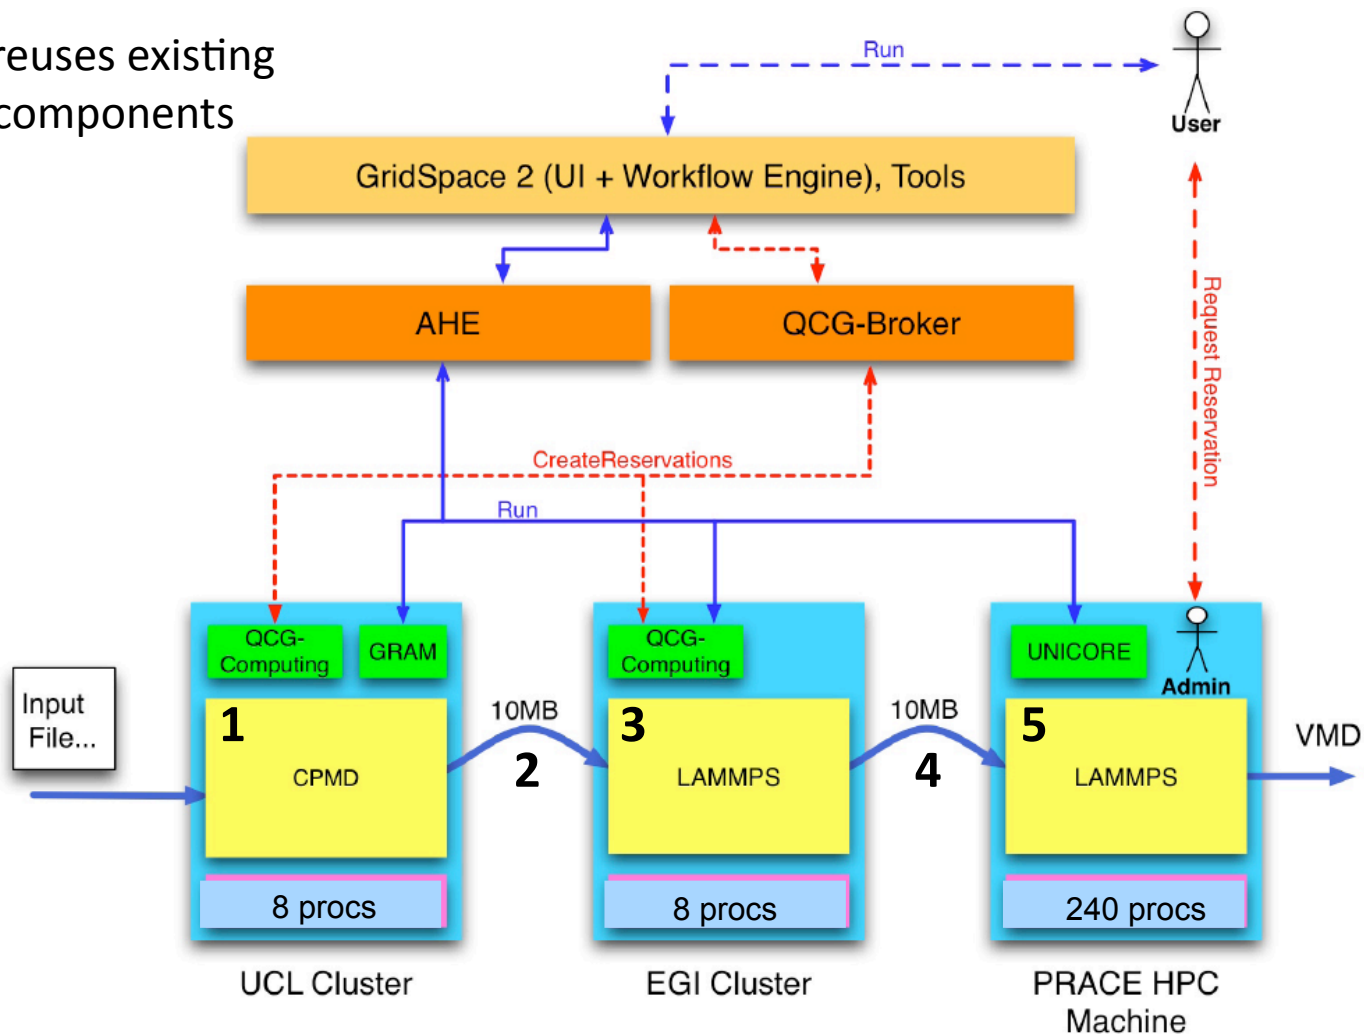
reuses existing components

Run

User

GridSpace 2 (UI + Workflow Engine), Tools

AHE

QCG-Broker

Request Reservation

CreateReservations

Run

QCG-Computing

GRAM

QCG-Computing

UNICORE

Admin

Input File...

1

CPMD

10MB

2

3

LAMMPS

10MB

4

5

LAMMPS

VMD

8 procs

8 procs

240 procs

UCL Cluster

EGI Cluster

PRACE HPC Machine